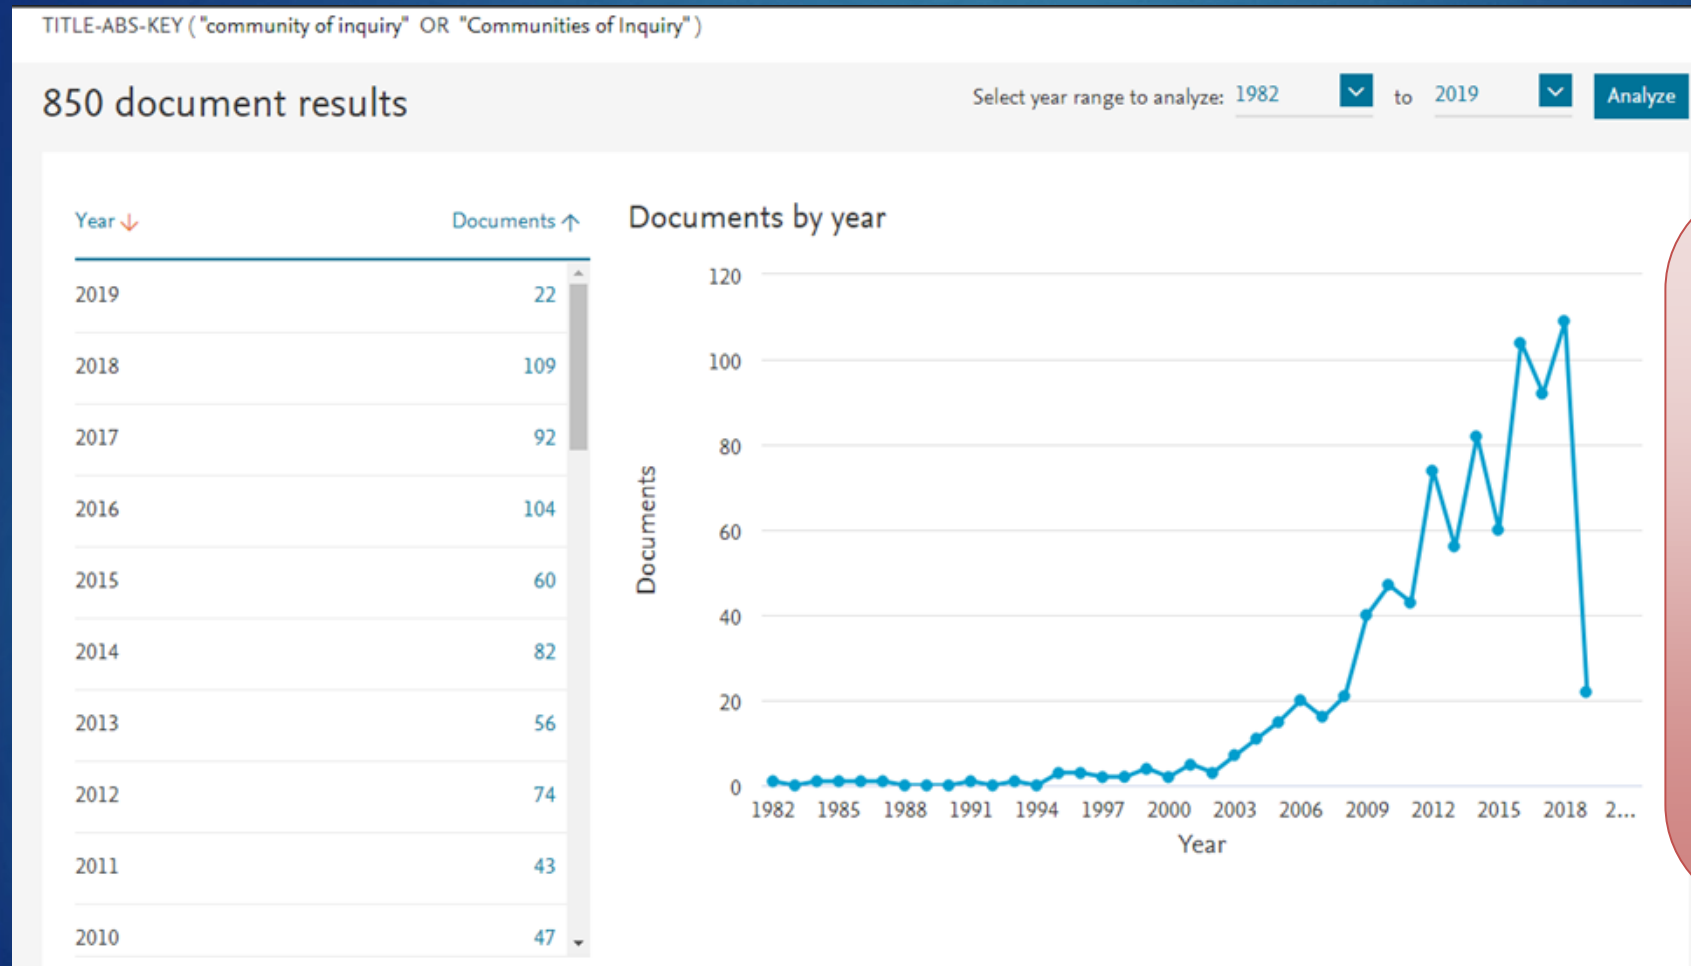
TITLE-ABS-KEY ( "community of inquiry" OR "Communities of Inquiry" )

850 document results

Select year range to analyze: 1982 to 2019 Analyze

| Year | Documents |
|---|---|
| 2019 | 22 |
| 2018 | 109 |
| 2017 | 92 |
| 2016 | 104 |
| 2015 | 60 |
| 2014 | 82 |
| 2013 | 56 |
| 2012 | 74 |
| 2011 | 43 |
| 2010 | 47 |

Documents by year

120
100
80
60
40
20
0
Documents
1982 1985 1988 1991 1994 1997 2000 2003 2006 2009 2012 2015 2018 2...
Year